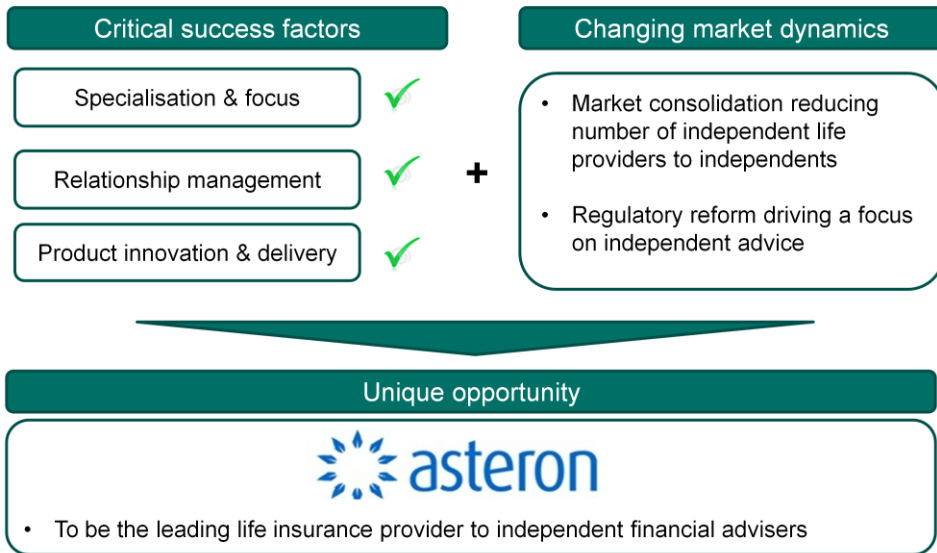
Critical success factors

Specialisation & focus

Relationship management

Product innovation & delivery

+

Changing market dynamics

• Market consolidation reducing number of independent life providers to independents

• Regulatory reform driving a focus on independent advice

Unique opportunity

asteron

• To be the leading life insurance provider to independent financial advisers